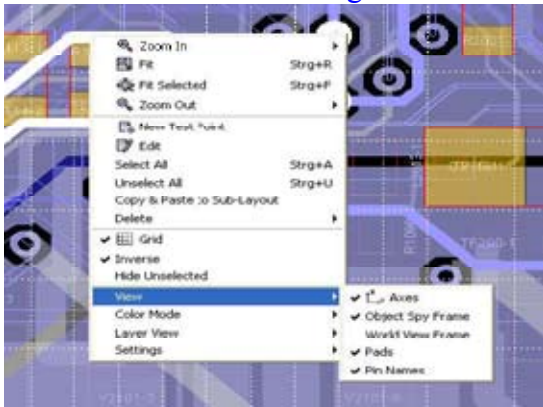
Zoom In
Fit Strg+R
Fit Selected Strg+F
Zoom Out
New Text Point
Edit
Select All Strg+A
Unselect All Strg+U
Copy & Paste to Sub-Layout
Delete
Grid
Inverse
Hide Unselected
View
Color Mode
Layer View
Settings

Axes
Object Spy Frame
World View Frame
Pads
Pin Names